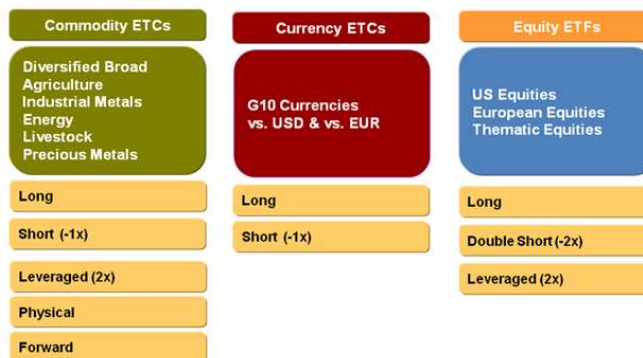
Commodity ETCs

Diversified Broad
Agriculture
Industrial Metals
Energy
Livestock
Precious Metals

Long

Short (-1x)

Leveraged (2x)

Physical

Forward

Currency ETCs

G10 Currencies
vs. USD & vs. EUR

Long

Short (-1x)

Equity ETFs

US Equities
European Equities
Thematic Equities

Long

Double Short (-2x)

Leveraged (2x)